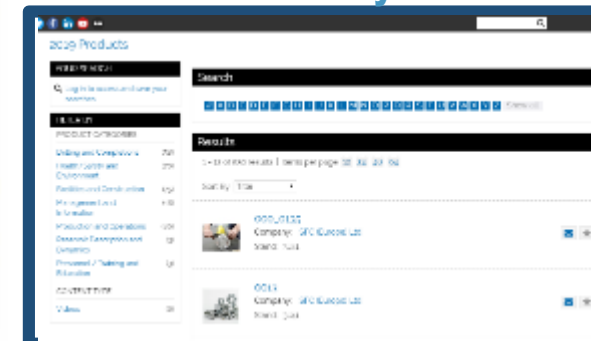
2019 Products

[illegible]

Log in to access and save your searches.

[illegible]

PRODUCT CATEGORIES

Sliding and Components

Health Care and Environment

Facilities and Construction

Management and Information

Production and Operations

Personal Protection and Ergonomics

Personnel / Training and Education

CONTENT TYPE

Videos

Search

Results

1 - 21 of 100 results | Items per page 10 20 50 100

Sort by Title

0000_0123

Company: SFC (Europe) Ltd

Stand: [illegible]

0013

Company: SFC (Europe) Ltd

Stand: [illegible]